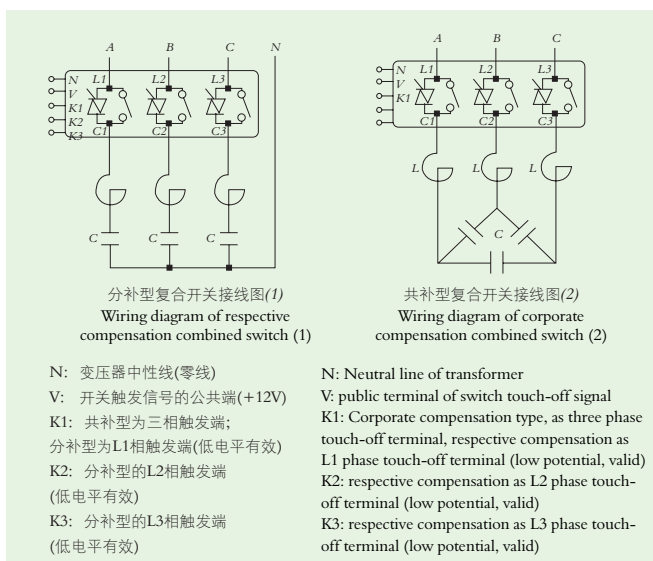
A B C N
N V K1 K2 K3
L1 L2 L3
C1 C2 C3
C C C

分补型复合开关接线图(1)
Wiring diagram of respective compensation combined switch (1)

A B C
N V K1
L1 L2 L3
C1 C2 C3
L
C

共补型复合开关接线图(2)
Wiring diagram of corporate compensation combined switch (2)

N: 变压器中性线(零线)
V: 开关触发信号的公共端(+12V)
K1: 共补型为三相触发端；
分补型为L1相触发端(低电平有效)
K2: 分补型的L2相触发端
(低电平有效)
K3: 分补型的L3相触发端
(低电平有效)

N: Neutral line of transformer
V: public terminal of switch touch-off signal
K1: Corporate compensation type, as three phase touch-off terminal, respective compensation as L1 phase touch-off terminal (low potential, valid)
K2: respective compensation as L2 phase touch-off terminal (low potential, valid)
K3: respective compensation as L3 phase touch-off terminal (low potential, valid)